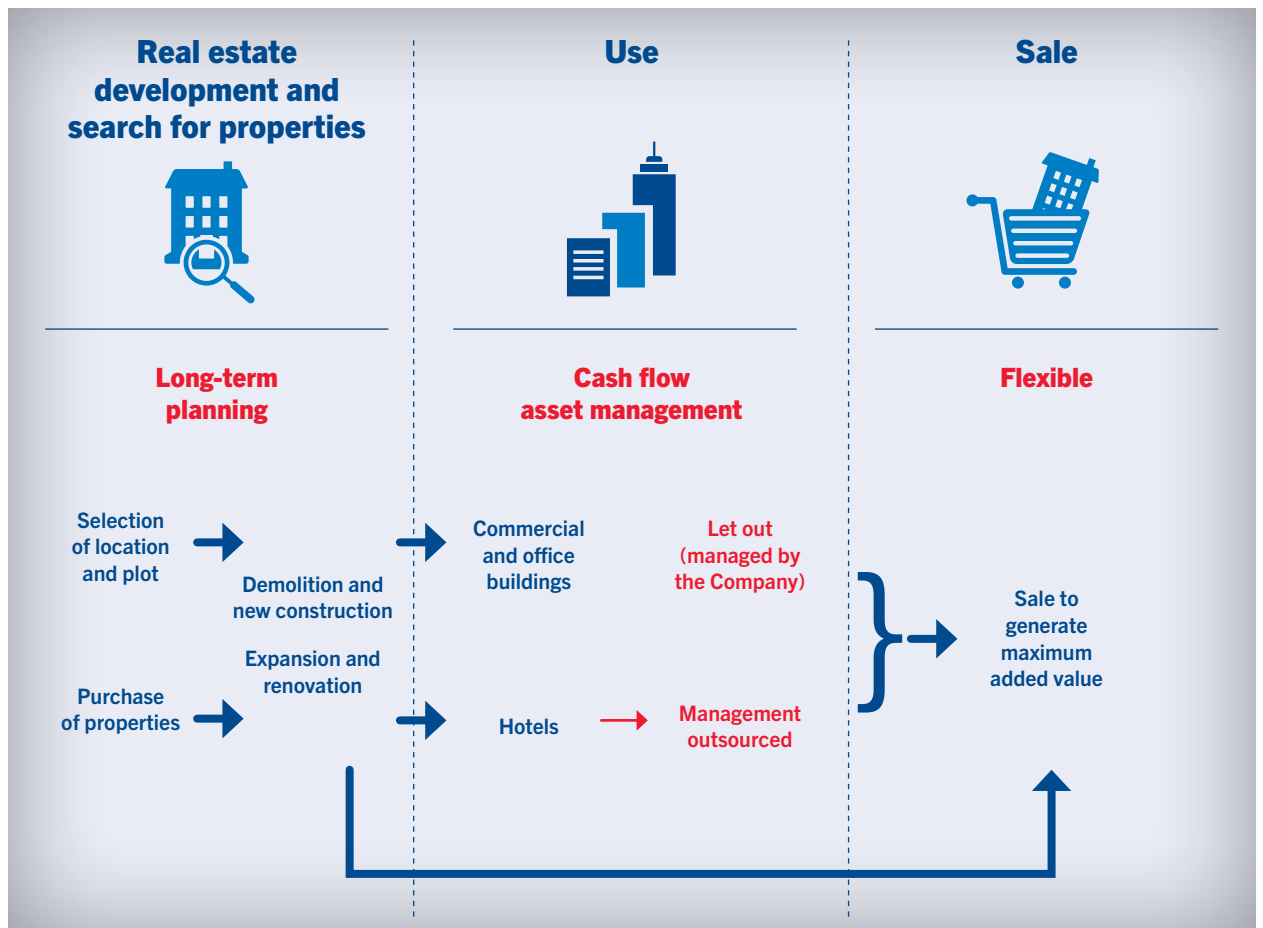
Real estate development and search for properties

Use

Sale

Long-term planning

Cash flow asset management

Flexible

Selection of location and plot

Purchase of properties

Demolition and new construction

Expansion and renovation

Commercial and office buildings

Let out (managed by the Company)

Hotels

Management outsourced

Sale to generate maximum added value